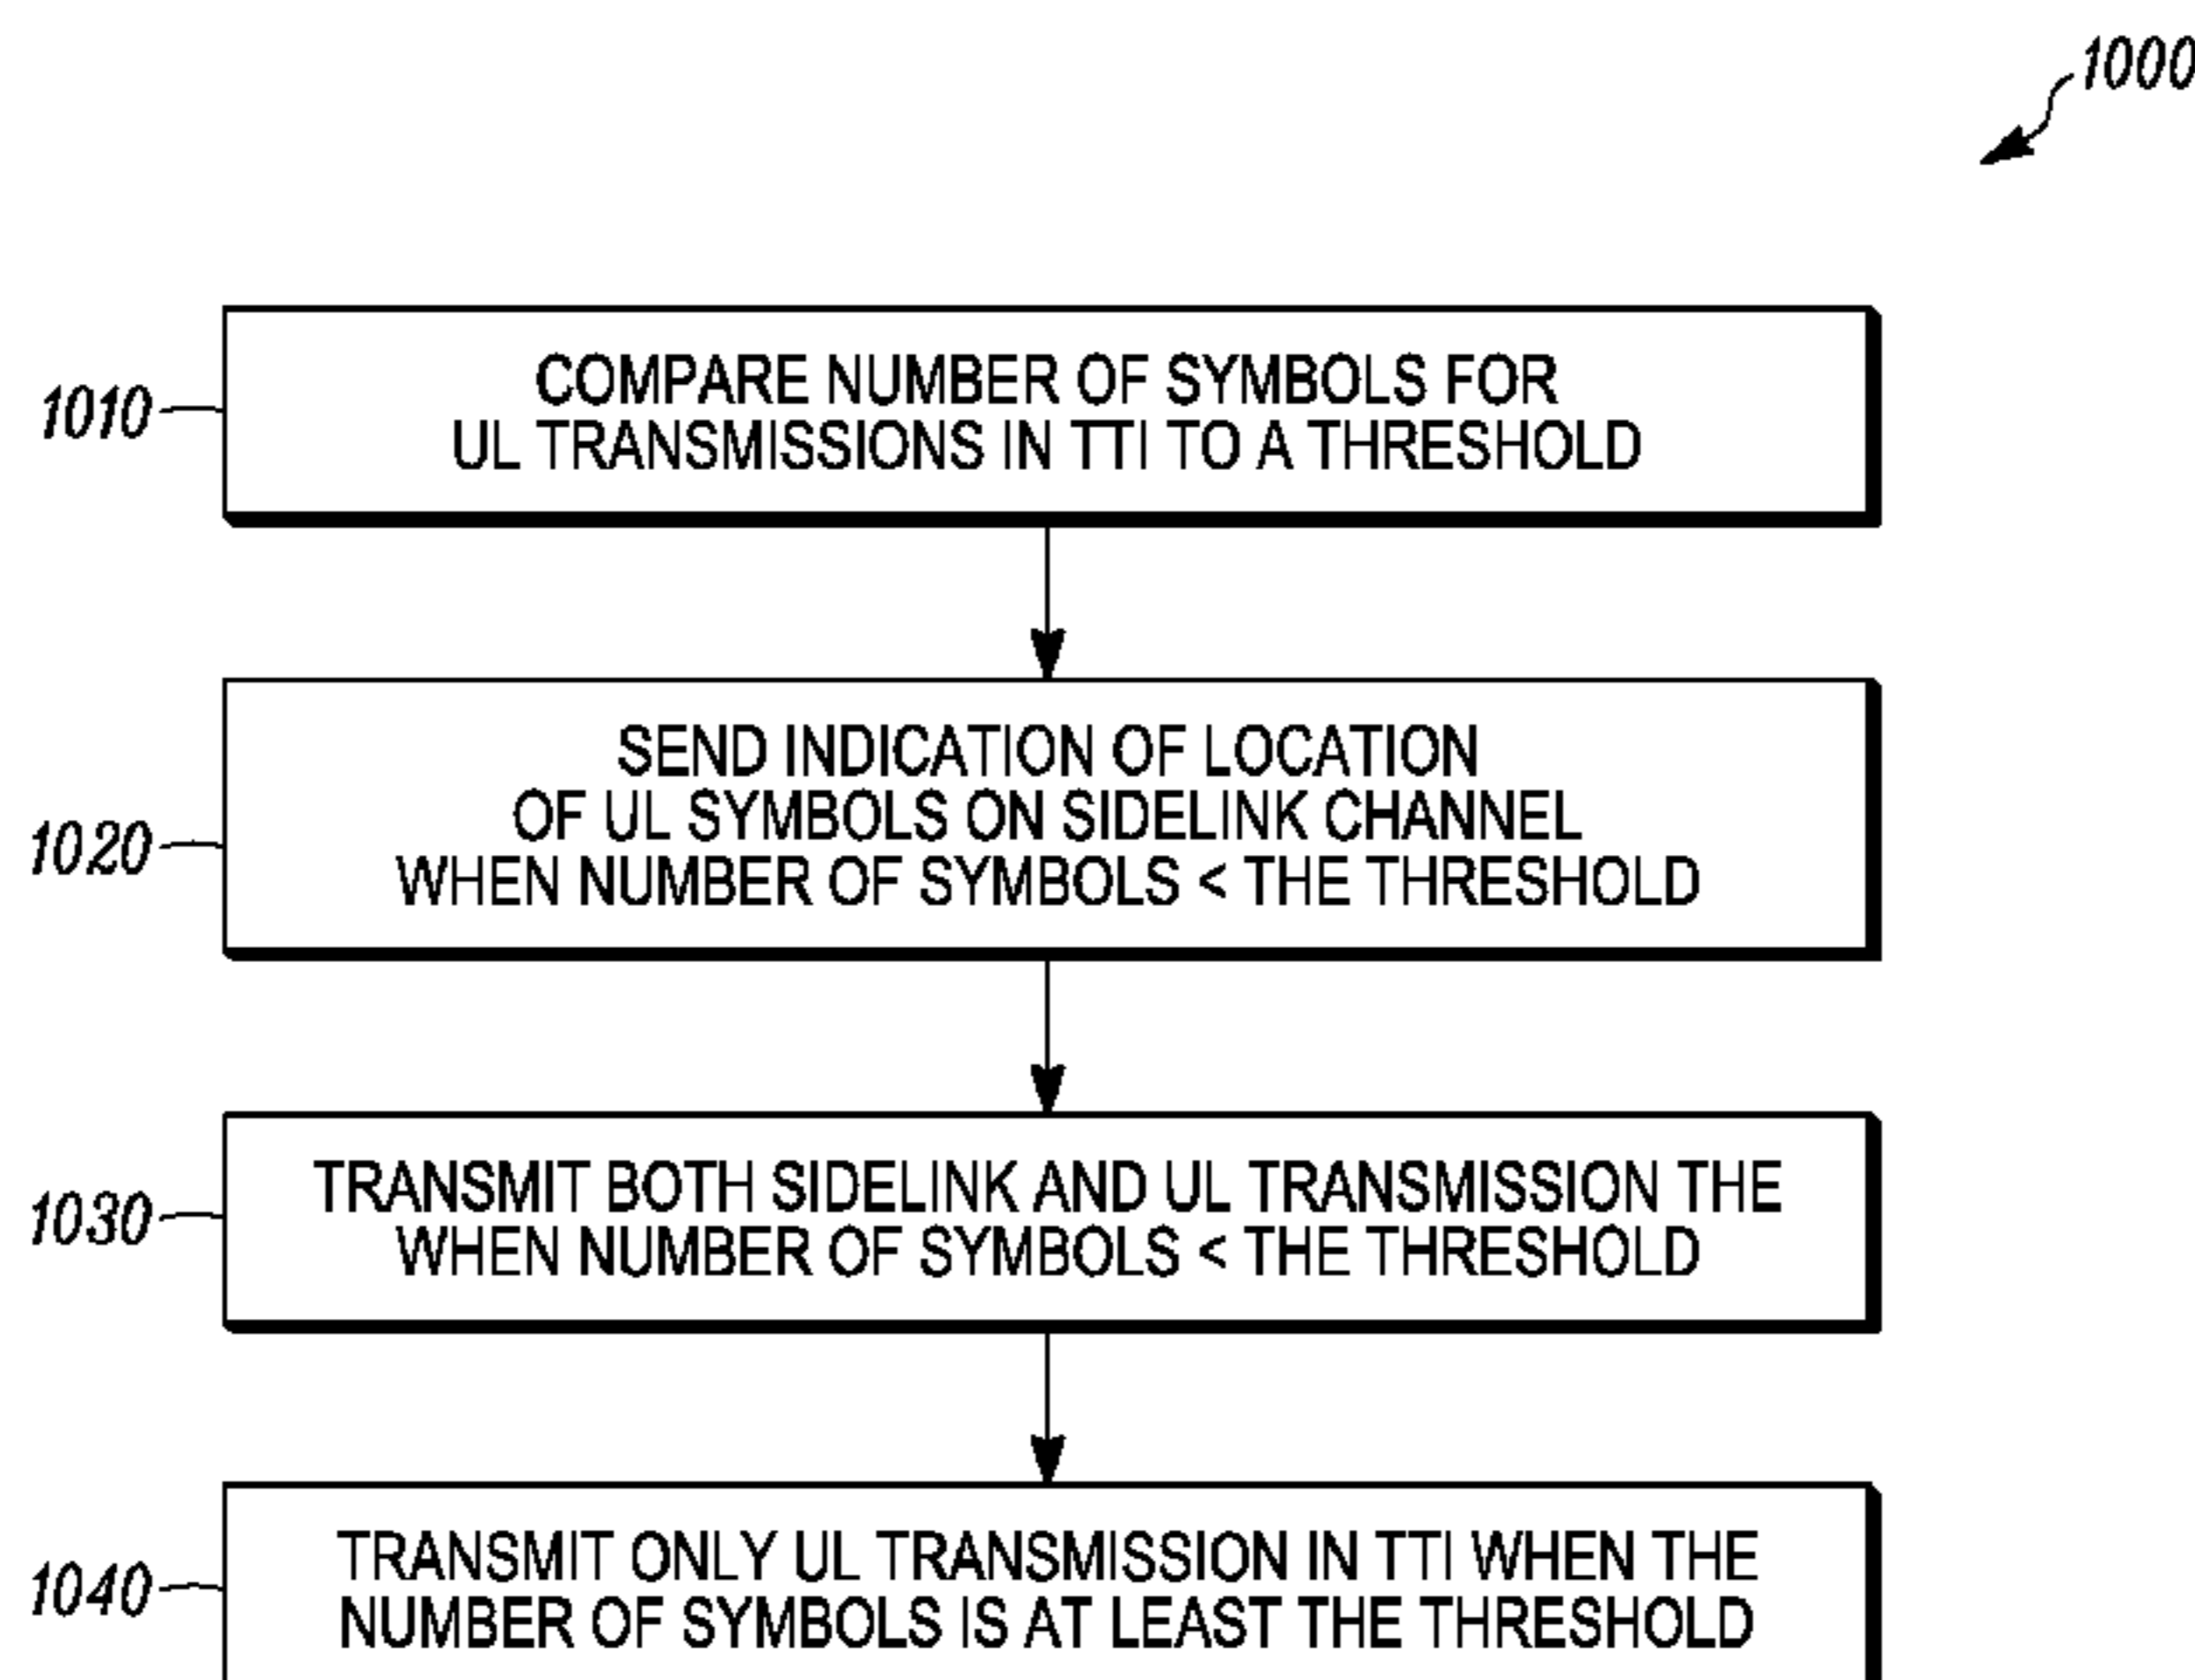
1000

1010
COMPARE NUMBER OF SYMBOLS FOR UL TRANSMISSIONS IN TTI TO A THRESHOLD

1020
SEND INDICATION OF LOCATION OF UL SYMBOLS ON SIDELINK CHANNEL WHEN NUMBER OF SYMBOLS < THE THRESHOLD

1030
TRANSMIT BOTH SIDELINK AND UL TRANSMISSION THE WHEN NUMBER OF SYMBOLS < THE THRESHOLD

1040
TRANSMIT ONLY UL TRANSMISSION IN TTI WHEN THE NUMBER OF SYMBOLS IS AT LEAST THE THRESHOLD